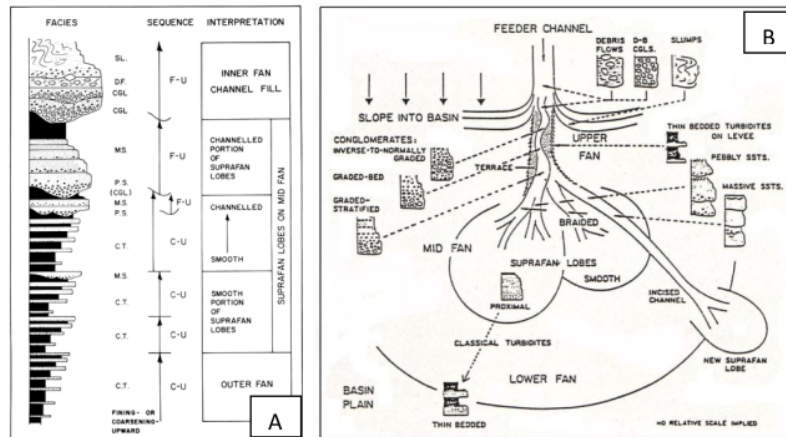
FACIES

SEQUENCE

INTERPRETATION

SL.

DF.

CGL

CGL

M.S.

P.S.

(CGL)

M.S.

P.S.

C.T.

M.S.

C.T.

C.T.

C.T.

FINING- OR COARSENING-UPWARD

F-U

F-U

F-U

C-U

C-U

C-U

C-U

INNER FAN CHANNEL FILL

CHANNELLED PORTION OF SUPRAFAN LOBES

CHANNELLED

SMOOTH

SMOOTH PORTION OF SUPRAFAN LOBES

SUPRAFAN LOBES ON MID FAN

OUTER FAN

A

B

FEEDER CHANNEL

DEBRIS FLOWS

D-B CGLS.

SLUMPS

SLOPE INTO BASIN

CONGLOMERATES: INVERSE-TO-NORMALLY GRADED

GRADED-BED

GRADED-STRATIFIED

TERRACE

UPPER FAN

THIN BEDDED TURBIDITES ON LEVEE

PEBBLY SSTS.

MASSIVE SSTS.

BRAIDED

MID FAN

SUPRAFAN LOBES

SMOOTH

PROXIMAL

INCISED CHANNEL

CLASSICAL TURBIDITES

NEW SUPRAFAN LOBE

LOWER FAN

BASIN PLAIN

THIN BEDDED

NO RELATIVE SCALE IMPLIED